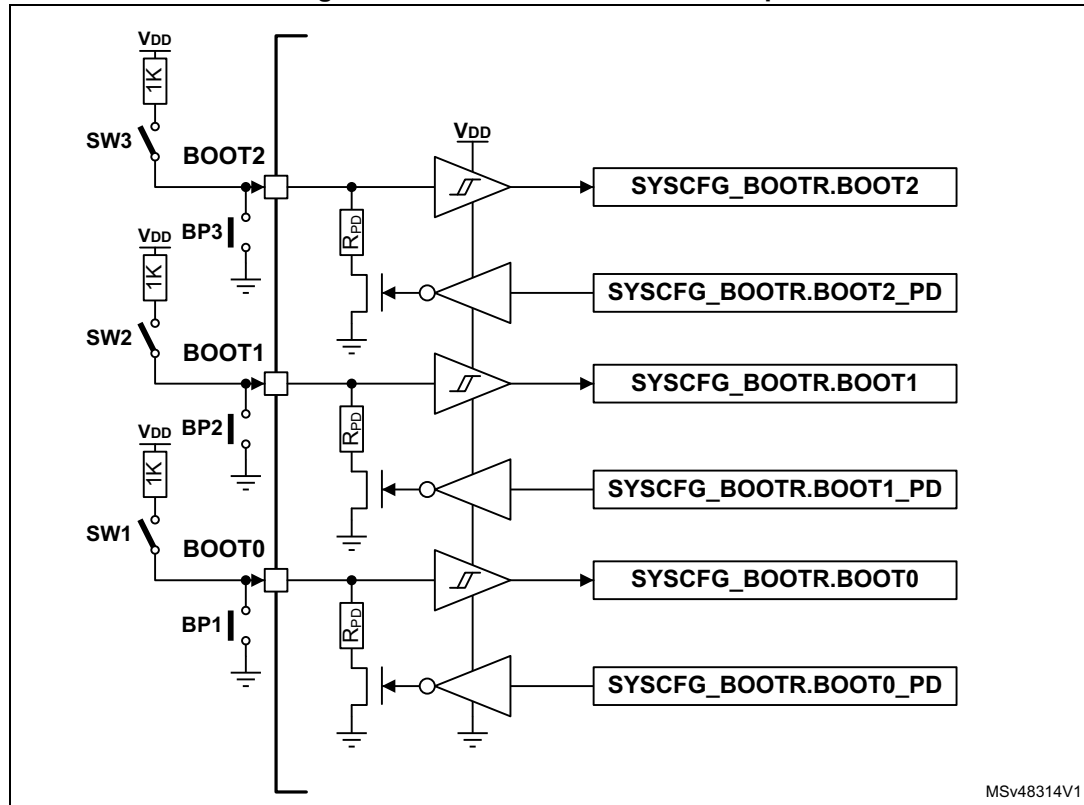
$V_{DD}$
1K
SW3
BOOT2
$V_{DD}$
BP3
$V_{DD}$
1K
SW2
BOOT1
BP2
$V_{DD}$
1K
SW1
BOOT0
BP1
$R_{PD}$
$R_{PD}$
$R_{PD}$
SYSCFG_BOOTR.BOOT2
SYSCFG_BOOTR.BOOT2_PD
SYSCFG_BOOTR.BOOT1
SYSCFG_BOOTR.BOOT1_PD
SYSCFG_BOOTR.BOOT0
SYSCFG_BOOTR.BOOT0_PD
MSv48314V1